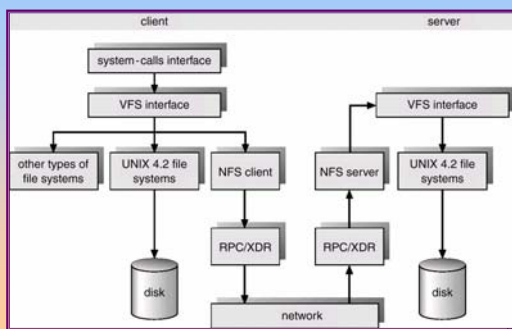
client

server

system-calls interface

VFS interface

other types of file systems

UNIX 4.2 file systems

NFS client

disk

RPC/XDR

VFS interface

NFS server

UNIX 4.2 file systems

RPC/XDR

disk

network